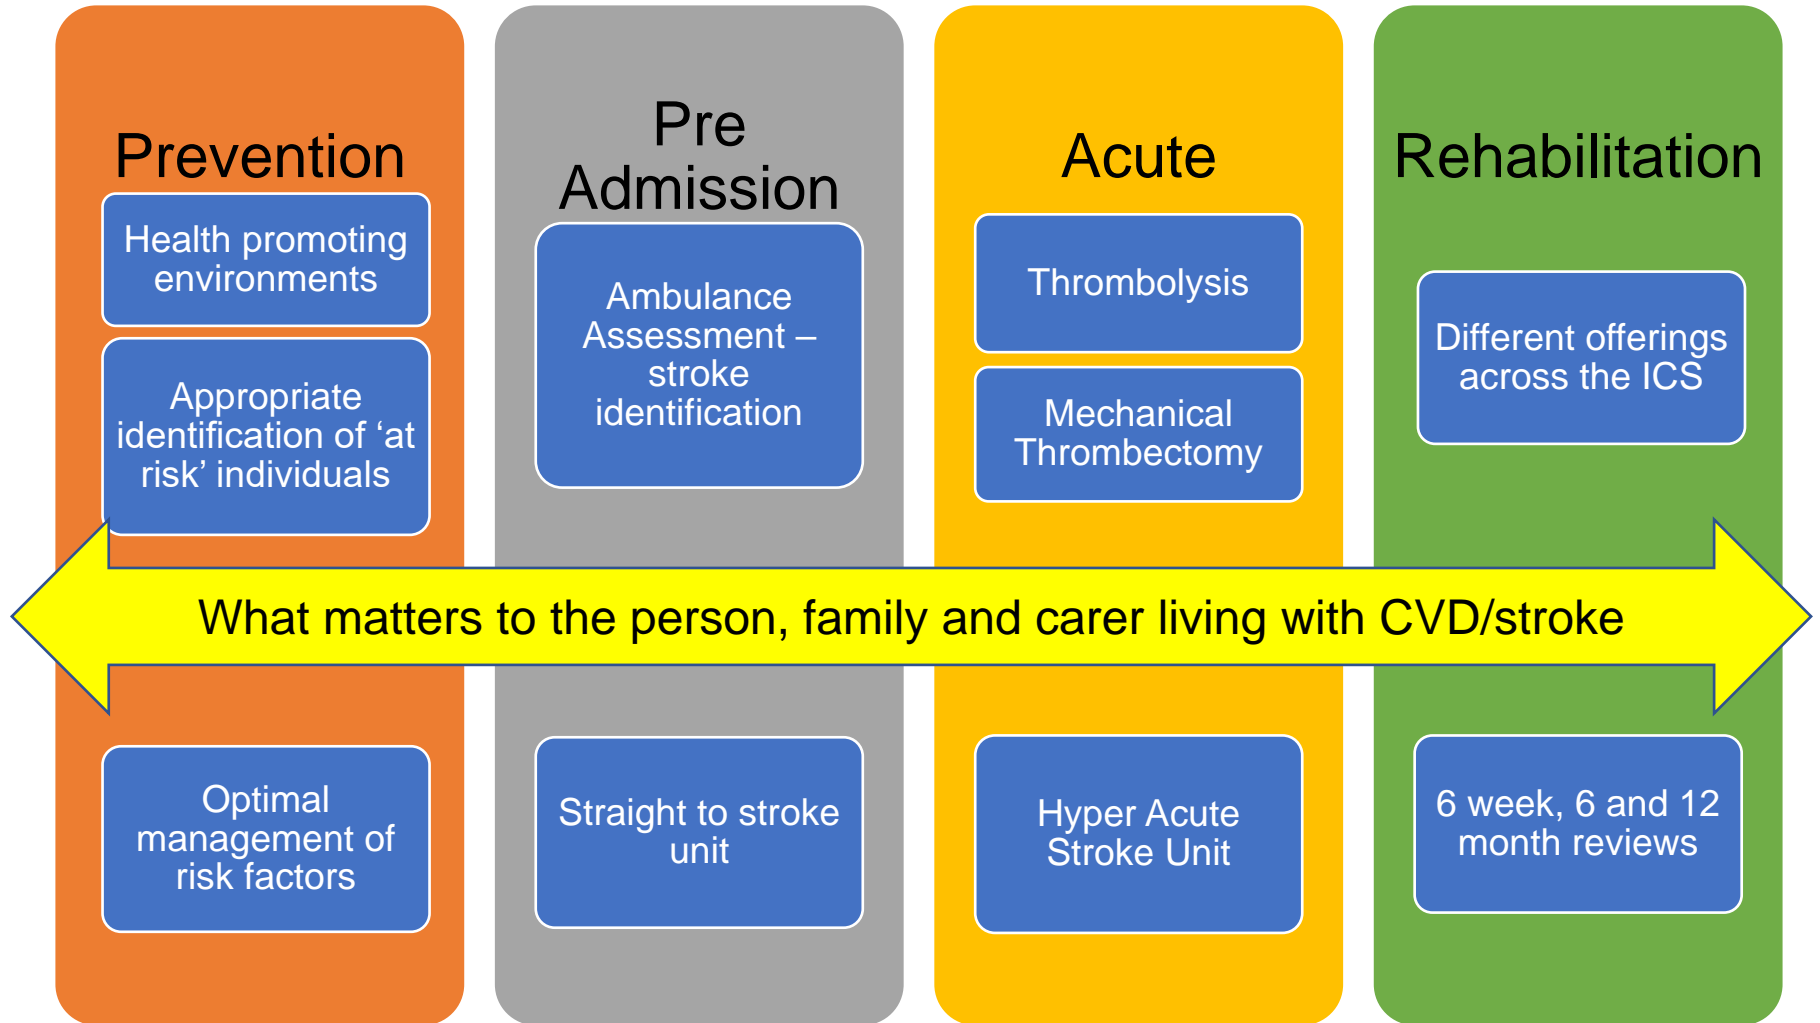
Prevention

Health promoting environments

Appropriate identification of ‘at risk’ individuals

Optimal management of risk factors

Pre Admission

Ambulance Assessment – stroke identification

Straight to stroke unit

Acute

Thrombolysis

Mechanical Thrombectomy

Hyper Acute Stroke Unit

Rehabilitation

Different offerings across the ICS

6 week, 6 and 12 month reviews

What matters to the person, family and carer living with CVD/stroke